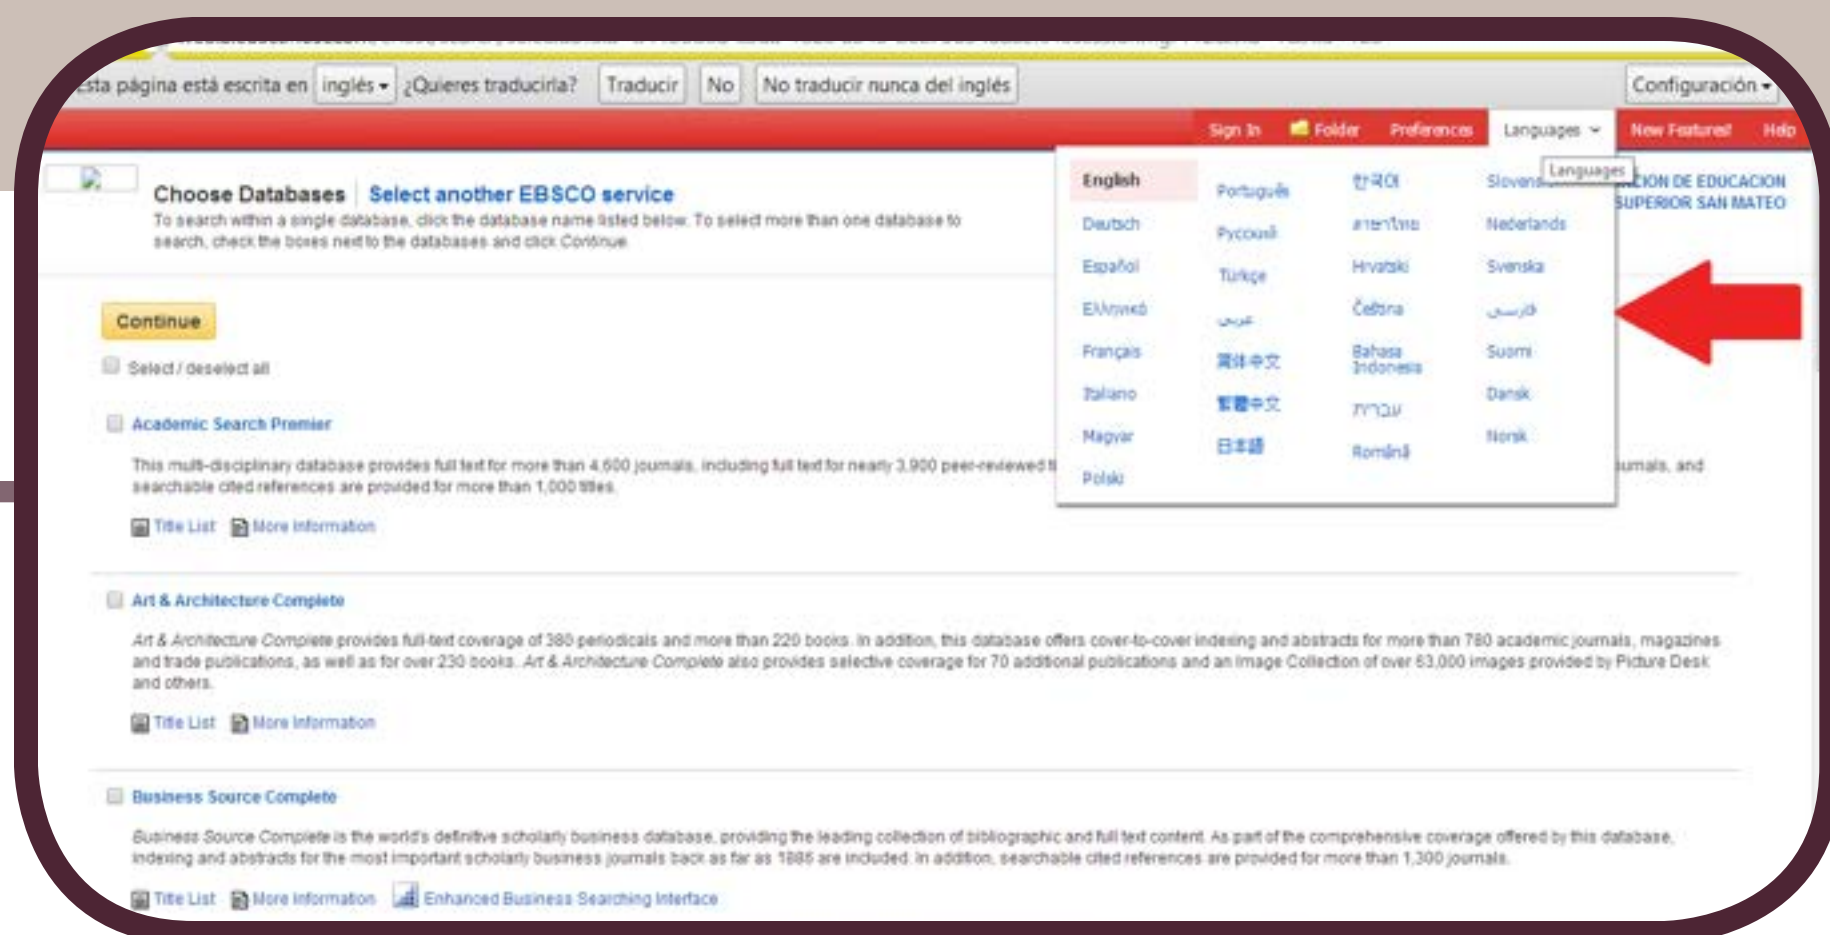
sta página está escrita en inglés ¿Quieres traducirla? Traducir No No traducir nunca del inglés Configuración

Sign In Folder Preferences Languages New Features! Help

Choose Databases Select another EBSCO service

To search within a single database, click the database name listed below. To select more than one database to search, check the boxes next to the databases and click Continue

English Português 한국어 Slovensk Languages
Deutsch Русский ภาษาไทย Nederlands
Español Türkçe Hrvatski Svenska
Ελληνικά عربي Čeština فارسی
Français 简体中文 Bahasa Indonesia Suomi
Italiano 繁體中文 עברית Dansk
Magyar 日本語 Română Norsk
Polski

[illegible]CION DE EDUCACION SUPERIOR SAN MATEO

Continue

Select / deselect all

Academic Search Premier

This multi-disciplinary database provides full text for more than 4,600 journals, including full text for nearly 3,900 peer-reviewed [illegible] journals, and searchable cited references are provided for more than 1,000 titles.

Title List More Information

Art & Architecture Complete

Art & Architecture Complete provides full-text coverage of 380 periodicals and more than 220 books. In addition, this database offers cover-to-cover indexing and abstracts for more than 780 academic journals, magazines and trade publications, as well as for over 230 books. Art & Architecture Complete also provides selective coverage for 70 additional publications and an Image Collection of over 63,000 images provided by Picture Desk and others.

Title List More Information

Business Source Complete

Business Source Complete is the world's definitive scholarly business database, providing the leading collection of bibliographic and full text content. As part of the comprehensive coverage offered by this database, indexing and abstracts for the most important scholarly business journals back as far as 1886 are included. In addition, searchable cited references are provided for more than 1,300 journals.

Title List More Information Enhanced Business Searching Interface